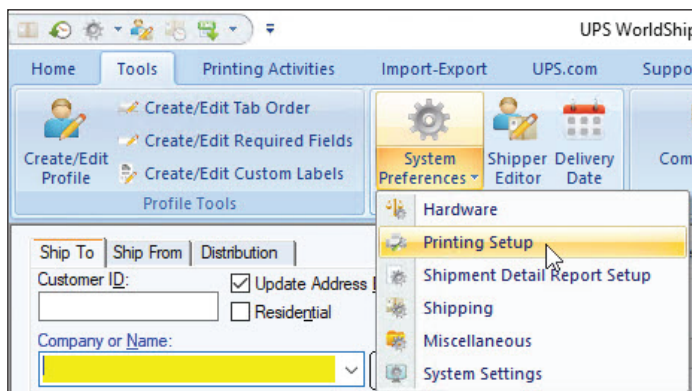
UPS WorldShip

Home | Tools | Printing Activities | Import-Export | UPS.com | Suppo

Create/Edit Profile
Create/Edit Tab Order
Create/Edit Required Fields
Create/Edit Custom Labels
Profile Tools

System Preferences
Shipper Editor
Delivery Date
Com

Hardware
Printing Setup
Shipment Detail Report Setup
Shipping
Miscellaneous
System Settings

Ship To | Ship From | Distribution
Customer ID:
Update Address
Residential
Company or Name: